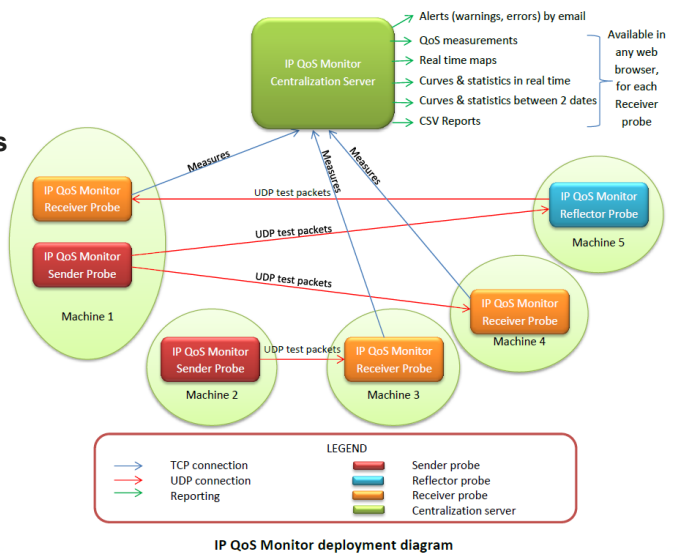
IP QoS Monitor Centralization Server

Alerts (warnings, errors) by email
QoS measurements
Real time maps
Curves & statistics in real time
Curves & statistics between 2 dates
CSV Reports

Available in any web browser, for each Receiver probe

s

Measures
Measures
Measures

IP QoS Monitor Receiver Probe
UDP test packets
IP QoS Monitor Reflector Probe
Machine 5
IP QoS Monitor Sender Probe
UDP test packets
UDP test packets
Machine 1
IP QoS Monitor Receiver Probe
Machine 4
IP QoS Monitor Sender Probe
UDP test packets
IP QoS Monitor Receiver Probe
Machine 2
Machine 3

LEGEND
TCP connection
UDP connection
Reporting
Sender probe
Reflector probe
Receiver probe
Centralization server

IP QoS Monitor deployment diagram